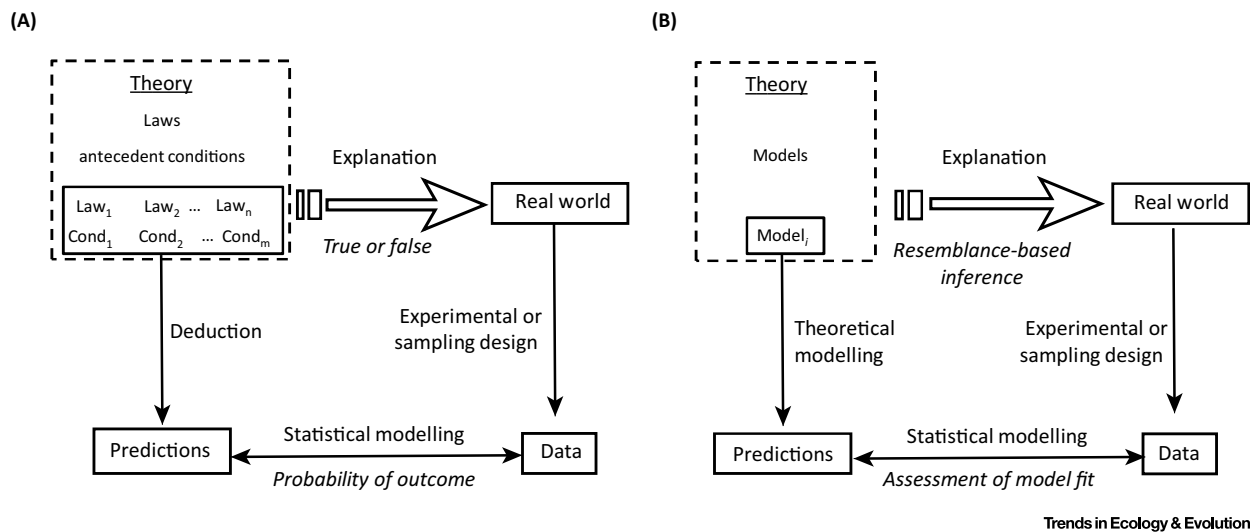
(A)

Theory

Laws

antecedent conditions

$Law_1$ $Law_2$ … $Law_n$

$Cond_1$ $Cond_2$ … $Cond_m$

Explanation

True or false

Real world

Deduction

Experimental or sampling design

Predictions

Statistical modelling

Probability of outcome

Data

(B)

Theory

Models

$Model_i$

Explanation

Resemblance-based inference

Real world

Theoretical modelling

Experimental or sampling design

Predictions

Statistical modelling

Assessment of model fit

Data

Trends in Ecology & Evolution